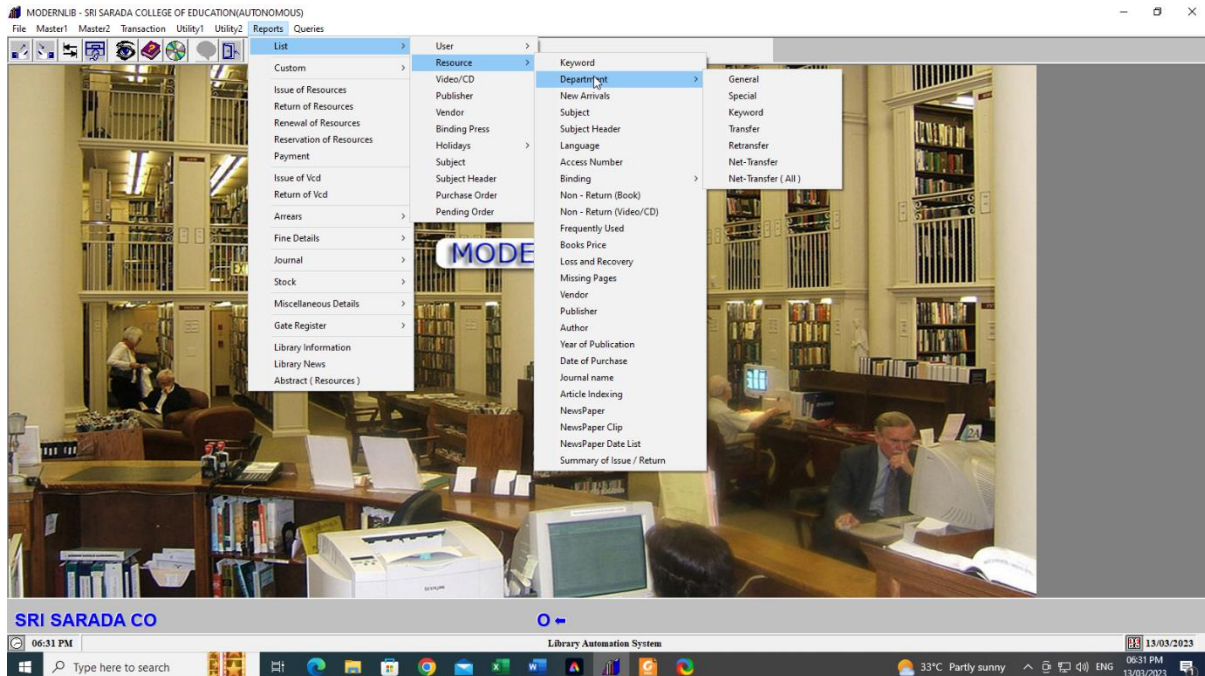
MODERNLIB - SRI SARADA COLLEGE OF EDUCATION(AUTONOMOUS)

File Master1 Master2 Transaction Utility1 Utility2 Reports Queries

List
Custom
Issue of Resources
Return of Resources
Renewal of Resources
Reservation of Resources
Payment
Issue of Vcd
Return of Vcd
Arrears
Fine Details
Journal
Stock
Miscellaneous Details
Gate Register
Library Information
Library News
Abstract ( Resources )

User
Resource
Video/CD
Publisher
Vendor
Binding Press
Holidays
Subject
Subject Header
Purchase Order
Pending Order

Keyword
Department
New Arrivals
Subject
Subject Header
Language
Access Number
Binding
Non - Return (Book)
Non - Return (Video/CD)
Frequently Used
Books Price
Loss and Recovery
Missing Pages
Vendor
Publisher
Author
Year of Publication
Date of Purchase
Journal name
Article Indexing
NewsPaper
NewsPaper Clip
NewsPaper Date List
Summary of Issue / Return

General
Special
Keyword
Transfer
Retransfer
Net-Transfer
Net-Transfer ( All )

MODE

SRI SARADA CO

O

06:31 PM

Library Automation System

13/03/2023

Type here to search

33°C Partly sunny ENG 06:31 PM 13/03/2023